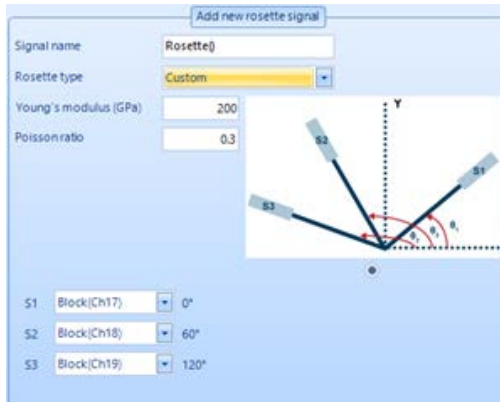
Add new rosette signal

Signal name Rosette()

Rosette type Custom

Young's modulus (GPa) 200

Poisson ratio 0.3

Y

S2

S1

S3

$\theta_3$ $\theta_2$ $\theta_1$

S1 Block(Ch17) 0°

S2 Block(Ch18) 60°

S3 Block(Ch19) 120°